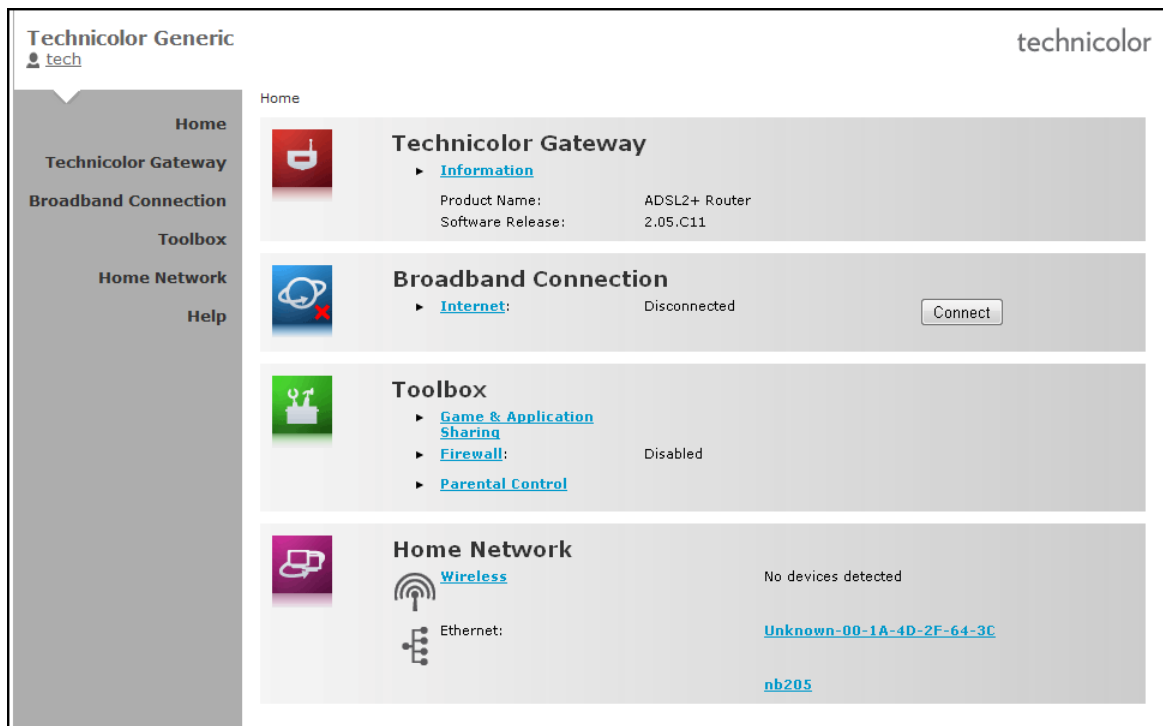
Technicolor Generic
tech

technicolor

Home
Technicolor Gateway
Broadband Connection
Toolbox
Home Network
Help

Home

Technicolor Gateway
Information
Product Name: ADSL2+ Router
Software Release: 2.05.C11

Broadband Connection
Internet: Disconnected
Connect

Toolbox
Game & Application Sharing
Firewall: Disabled
Parental Control

Home Network
Wireless
No devices detected
Ethernet:
Unknown-00-1A-4D-2F-64-3C
nb205